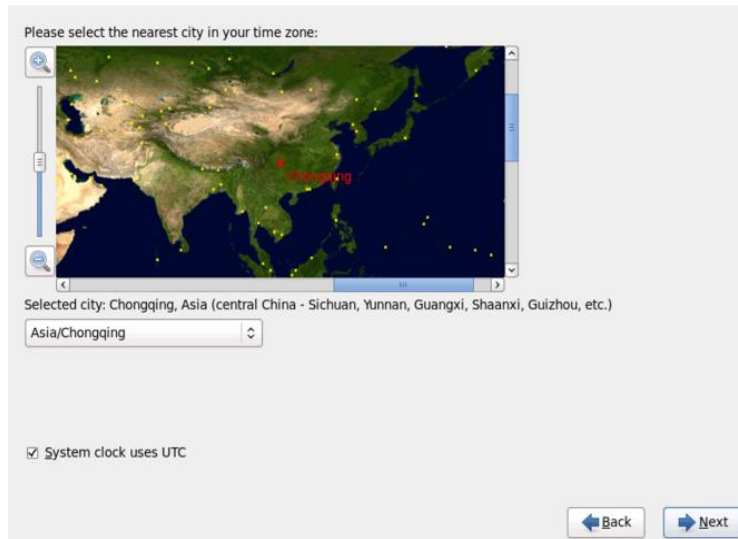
Please select the nearest city in your time zone:

Chongqing

Selected city: Chongqing, Asia (central China - Sichuan, Yunnan, Guangxi, Shaanxi, Guizhou, etc.)

Asia/Chongqing

☑ System clock uses UTC

Back

Next